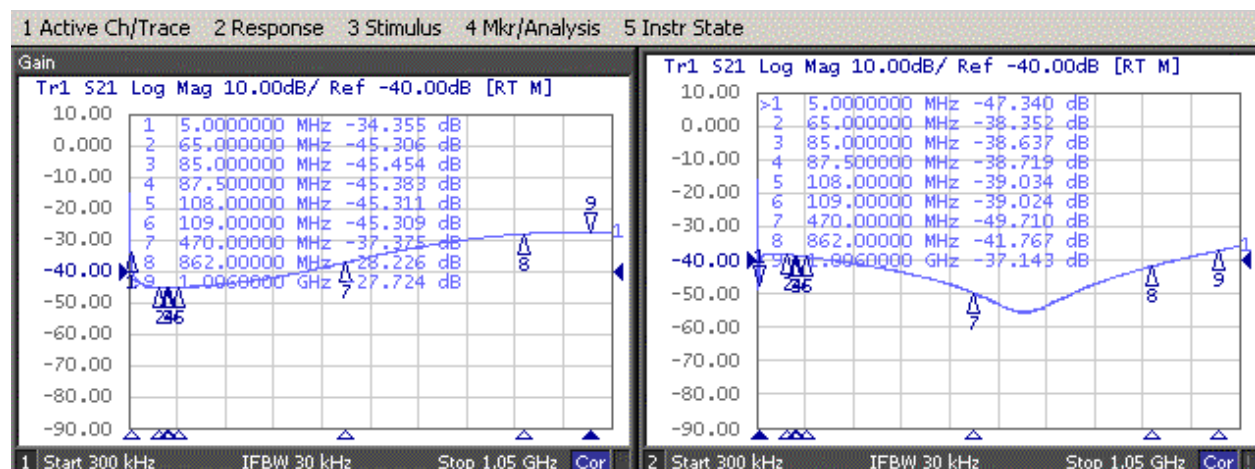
1 Active Ch/Trace 2 Response 3 Stimulus 4 Mkr/Analysis 5 Instr State

Gain

Tr1 S21 Log Mag 10.00dB/ Ref -40.00dB [RT M]

10.00
0.000
-10.00
-20.00
-30.00
-40.00
-50.00
-60.00
-70.00
-80.00
-90.00

| | | |
|---|---|---|
| 1 | 5.0000000 MHz | -34.355 dB |
| 2 | 65.000000 MHz | -45.306 dB |
| 3 | 85.000000 MHz | -45.454 dB |
| 4 | 87.500000 MHz | -45.383 dB |
| 5 | 108.00000 MHz | -45.311 dB |
| 6 | 109.00000 MHz | -45.309 dB |
| 7 | 470.00000 MHz | -37.375 dB |
| 8 | 862.00000 MHz | -28.226 dB |
| 9 | 1.0060000 GHz | -27.724 dB |

9
1
8
7
1
2346

1 Start 300 kHz IFBW 30 kHz Stop 1.05 GHz Cor

Tr1 S21 Log Mag 10.00dB/ Ref -40.00dB [RT M]

10.00
0.000
-10.00
-20.00
-30.00
-40.00
-50.00
-60.00
-70.00
-80.00
-90.00

| | | |
|---|---|---|
| >1 | 5.0000000 MHz | -47.340 dB |
| 2 | 65.000000 MHz | -38.352 dB |
| 3 | 85.000000 MHz | -38.637 dB |
| 4 | 87.500000 MHz | -38.719 dB |
| 5 | 108.00000 MHz | -39.034 dB |
| 6 | 109.00000 MHz | -39.024 dB |
| 7 | 470.00000 MHz | -49.710 dB |
| 8 | 862.00000 MHz | -41.767 dB |
| 9 | 1.0060000 GHz | -37.143 dB |

1
2346
7
8
9
1

2 Start 300 kHz IFBW 30 kHz Stop 1.05 GHz Cor